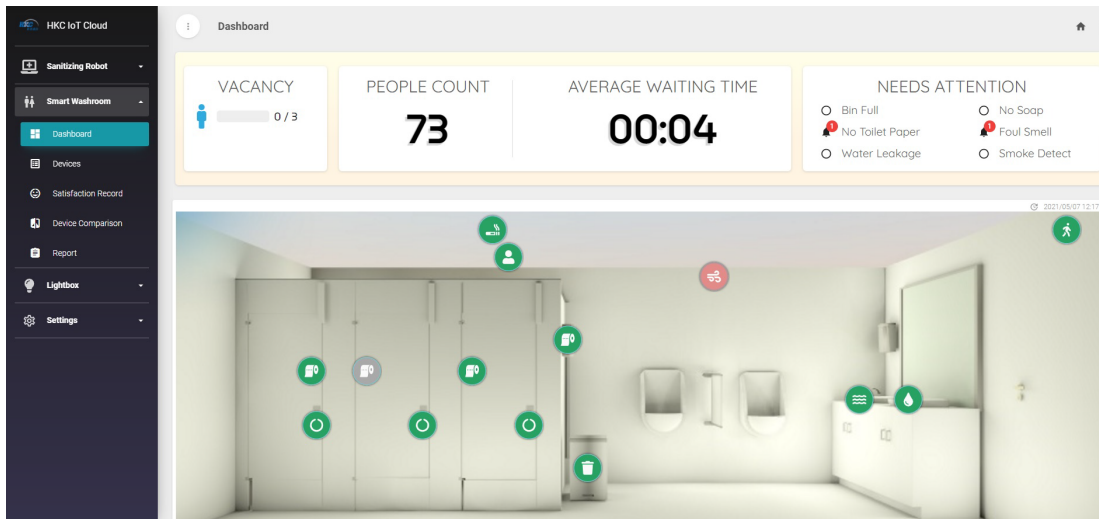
HKC IoT Cloud

Sanitizing Robot

Smart Washroom

Dashboard

Devices

Satisfaction Record

Device Comparison

Report

Lightbox

Settings

Dashboard

VACANCY

0 / 3

PEOPLE COUNT

73

AVERAGE WAITING TIME

00:04

NEEDS ATTENTION

Bin Full

No Soap

1 No Toilet Paper

1 Foul Smell

Water Leakage

Smoke Detect

2021/05/07 12:17